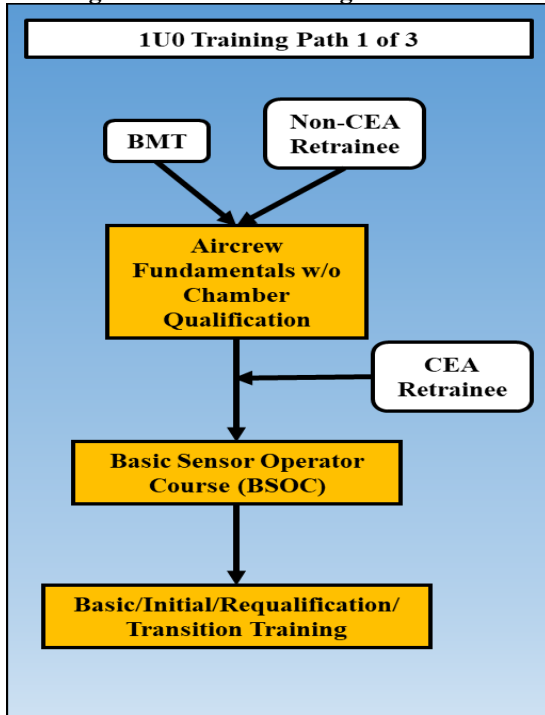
1U0 Training Path 1 of 3

BMT

Non-CEA Retrainee

Aircrew Fundamentals w/o Chamber Qualification

CEA Retrainee

Basic Sensor Operator Course (BSOC)

Basic/Initial/Requalification/ Transition Training